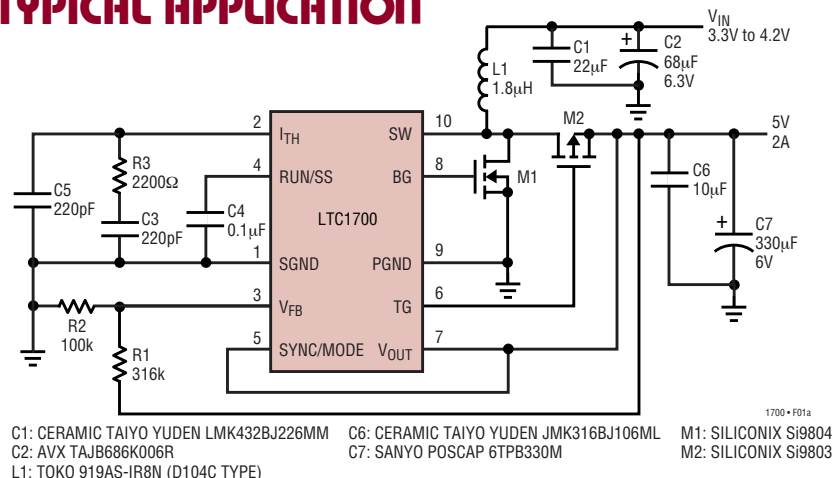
TYPICAL APPLICATION

$V_{IN}$
3.3V to 4.2V

C1
22μF

C2
68μF
6.3V

L1
1.8μH

M2

5V
2A

2 $I_{TH}$
SW 10

R3
2200Ω

4 RUN/SS
BG 8

M1

C5
220pF

C3
220pF

C4
0.1μF

LTC1700

C6
10μF

C7
330μF
6V

1 SGND
PGND 9

3 $V_{FB}$
TG 6

R2
100k

R1
316k

5 SYNC/MODE
$V_{OUT}$ 7

1700 • F01a

C1: CERAMIC TAIYO YUDEN LMK432BJ226MM
C2: AVX TAJB686K006R
L1: TOKO 919AS-IR8N (D104C TYPE)

C6: CERAMIC TAIYO YUDEN JMK316BJ106ML
C7: SANYO POSCAP 6TPB330M

M1: SILICONIX Si9804
M2: SILICONIX Si9803